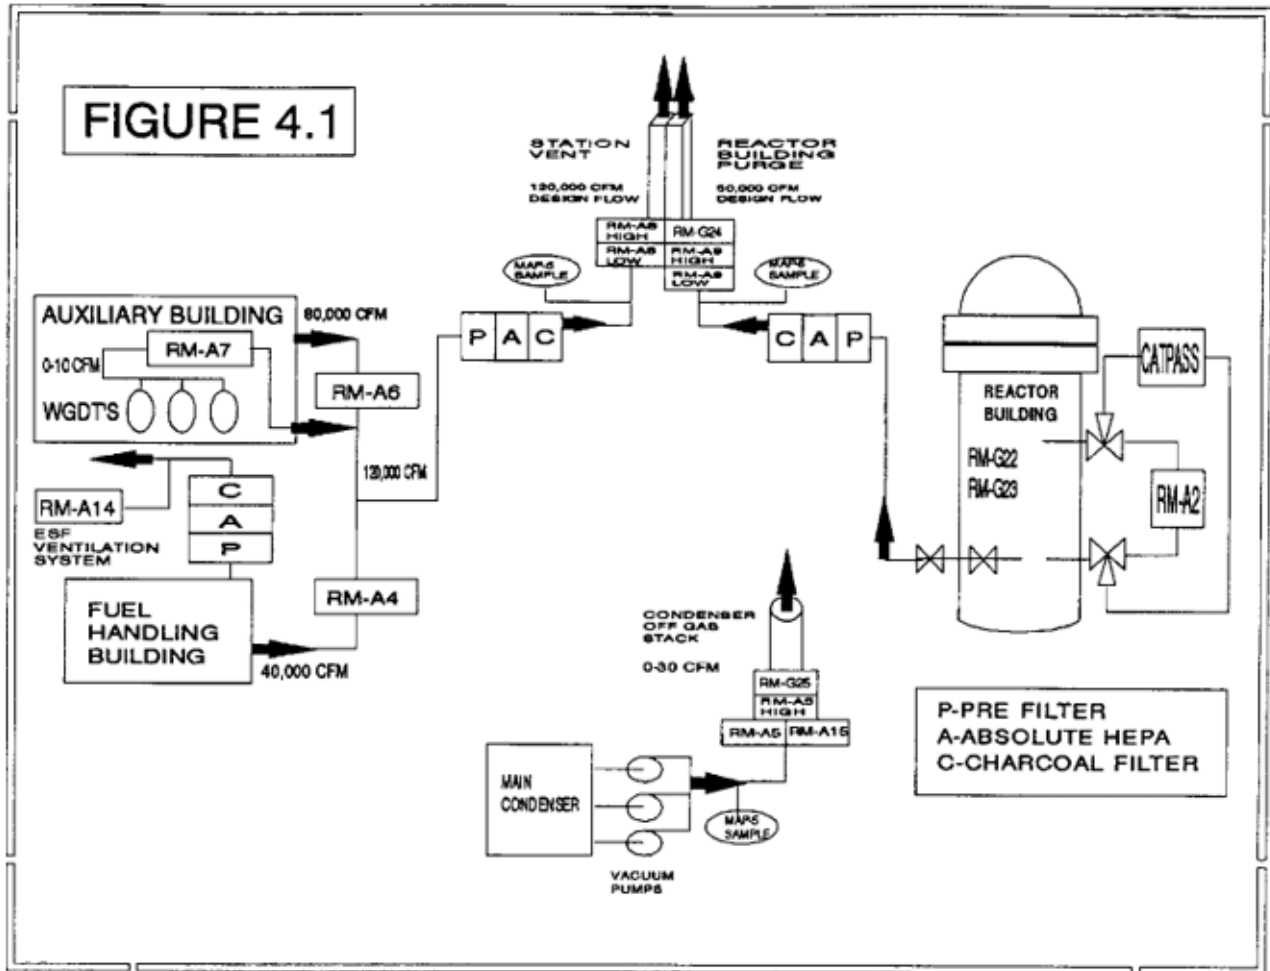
FIGURE 4.1

STATION VENT

120,000 CFM DESIGN FLOW

REACTOR BUILDING PURGE

50,000 CFM DESIGN FLOW

| RM-A8 HIGH | RM-G24 |
|---|---|
| RM-A8 LOW | RM-A9 HIGH |
| | RM-A9 LOW |

MAP-8 SAMPLE

MAP-9 SAMPLE

AUXILIARY BUILDING

80,000 CFM

RM-A7

0-10 CFM

WGDT'S

RM-A6

P A C

C A P

120,000 CFM

RM-A14

C
A
P

ESF VENTILATION SYSTEM

FUEL HANDLING BUILDING

RM-A4

40,000 CFM

CATPASS

REACTOR BUILDING

RM-G22
RM-G23

RM-A2

CONDENSER OFF GAS STACK

0-30 CFM

| RM-G25 | |
|---|---|
| RM-A5 HIGH | |
| RM-A5 | RM-A15 |

MAIN CONDENSER

MAP5 SAMPLE

VACUUM PUMPS

P-PRE FILTER
A-ABSOLUTE HEPA
C-CHARCOAL FILTER